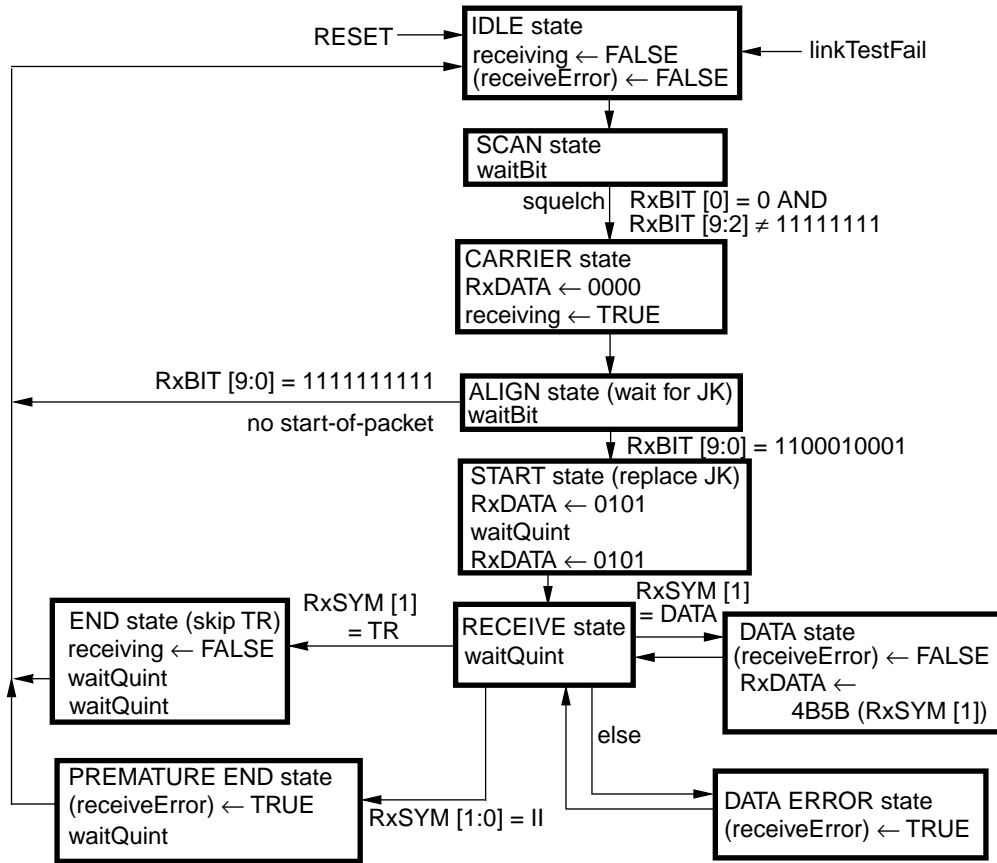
RESET

IDLE state
receiving ← FALSE
(receiveError) ← FALSE

linkTestFail

SCAN state
waitBit

squelch

RxBIT [0] = 0 AND
RxBIT [9:2] $\neq$ 11111111

CARRIER state
RxDATA ← 0000
receiving ← TRUE

RxBIT [9:0] = 1111111111

no start-of-packet

ALIGN state (wait for JK)
waitBit

RxBIT [9:0] = 1100010001

START state (replace JK)
RxDATA ← 0101
waitQuint
RxDATA ← 0101

RxSYM [1]
= TR

RxSYM [1]
= DATA

END state (skip TR)
receiving ← FALSE
waitQuint
waitQuint

RECEIVE state
waitQuint

DATA state
(receiveError) ← FALSE
RxDATA ←
4B5B (RxSYM [1])

else

PREMATURE END state
(receiveError) ← TRUE
waitQuint

RxSYM [1:0] = II

DATA ERROR state
(receiveError) ← TRUE